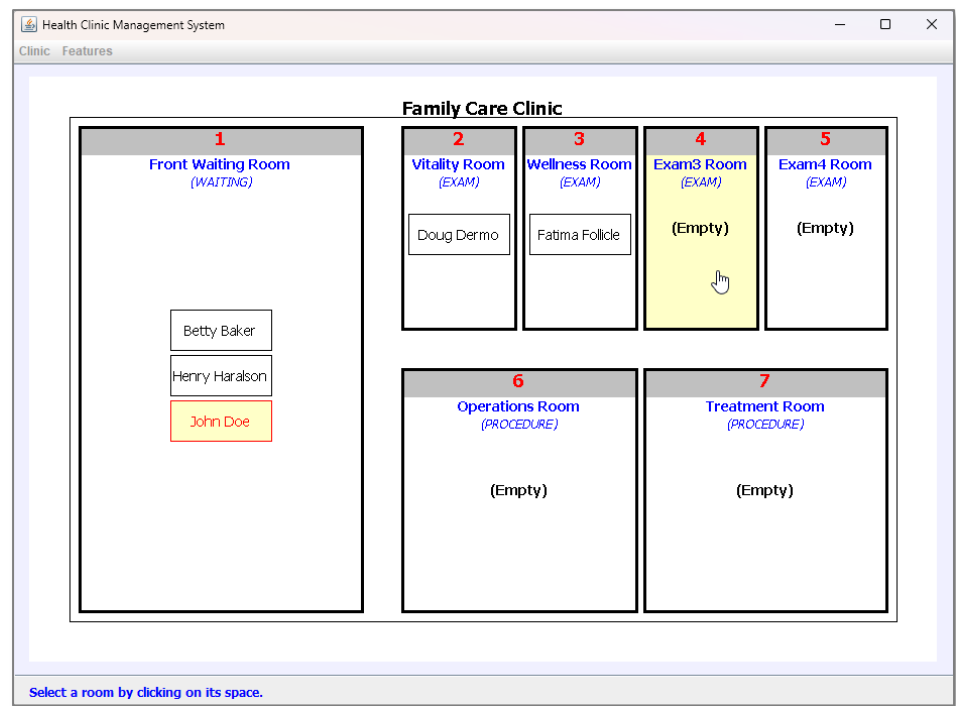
Health Clinic Management System

Clinic Features

Family Care Clinic

1
Front Waiting Room
(WAITING)

Betty Baker
Henry Haralson
John Doe

2
Vitality Room
(EXAM)
Doug Dermo

3
Wellness Room
(EXAM)
Fatima Follicle

4
Exam3 Room
(EXAM)
(Empty)

5
Exam4 Room
(EXAM)
(Empty)

6
Operations Room
(PROCEDURE)
(Empty)

7
Treatment Room
(PROCEDURE)
(Empty)

Select a room by clicking on its space.